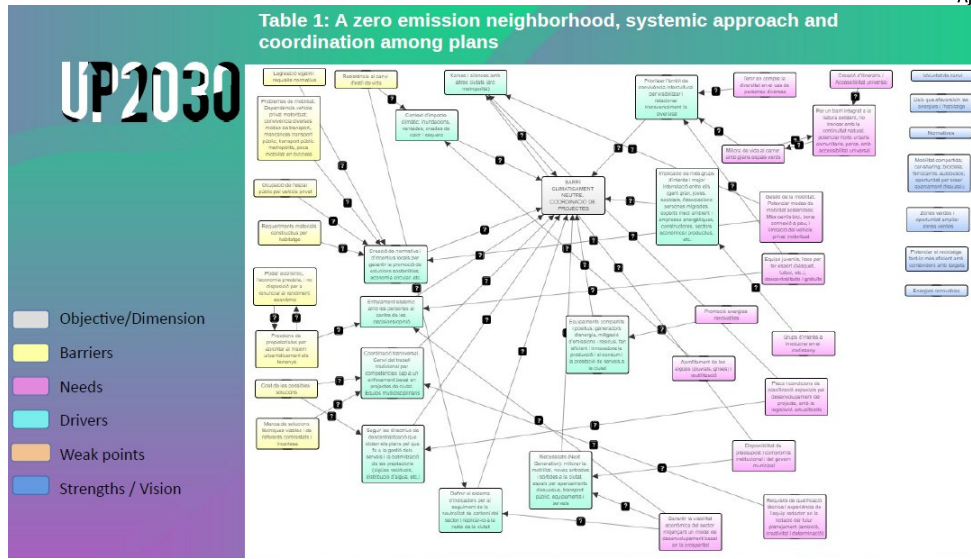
Table 1: A zero emission neighborhood, systemic approach and coordination among plans

UP2030

Objective/Dimension

Barriers

Needs

Drivers

Weak points

Strengths / Vision

BARRI CLIMÀTICAMENT NEUTRE, COORDINACIÓ DE PROJECTES

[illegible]